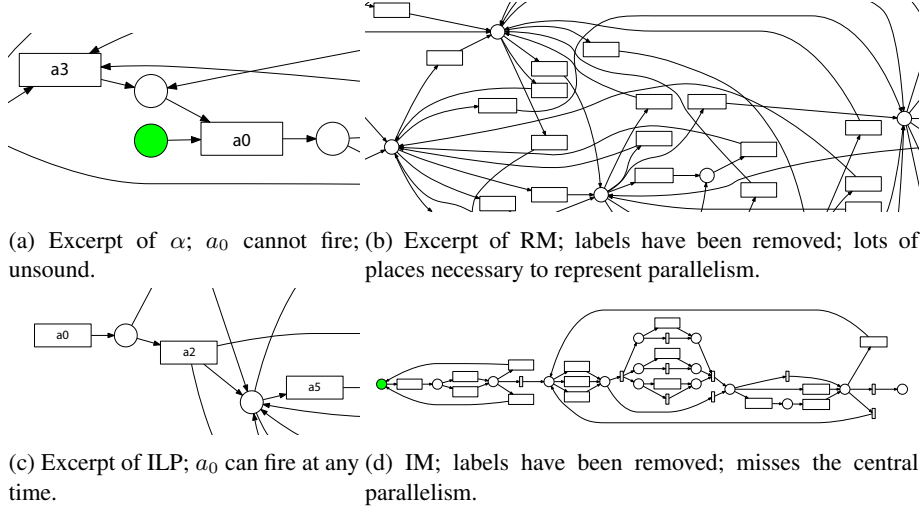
a3

a0

(a) Excerpt of $\alpha$; $a_0$ cannot fire; unsound.

(b) Excerpt of RM; labels have been removed; lots of places necessary to represent parallelism.

a0

a2

a5

(c) Excerpt of ILP; $a_0$ can fire at any time.

(d) IM; labels have been removed; misses the central parallelism.